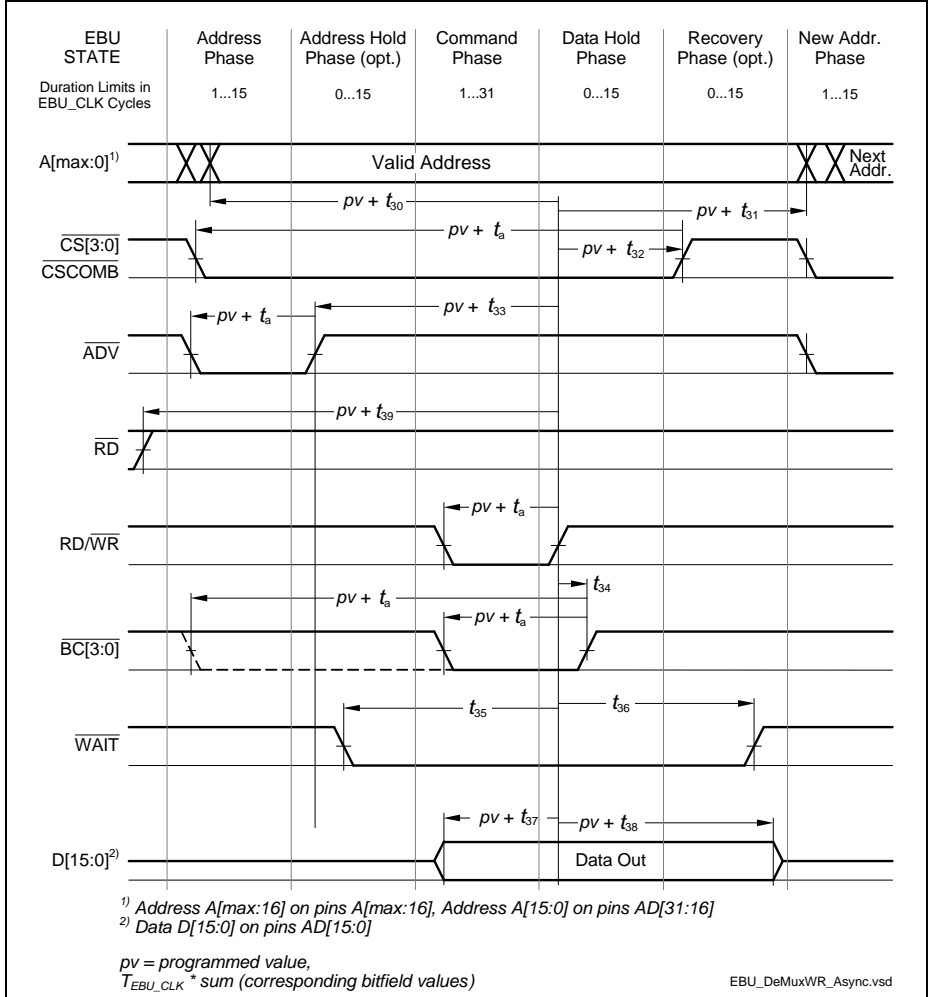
EBU STATE | Address Phase | Address Hold Phase (opt.) | Command Phase | Data Hold Phase | Recovery Phase (opt.) | New Addr. Phase

Duration Limits in EBU_CLK Cycles | 1...15 | 0...15 | 1...31 | 0...15 | 0...15 | 1...15

A[max:0]$^{1)}$

Valid Address

Next Addr.

$pv + t_{30}$

$pv + t_{31}$

$\overline{CS[3:0]}$
$\overline{CSCOMB}$

$pv + t_a$

$pv + t_{32}$

$pv + t_a$

$pv + t_{33}$

$\overline{ADV}$

$pv + t_{39}$

$\overline{RD}$

$pv + t_a$

RD/$\overline{WR}$

$t_{34}$

$pv + t_a$

$pv + t_a$

$\overline{BC[3:0]}$

$t_{35}$

$t_{36}$

$\overline{WAIT}$

$pv + t_{37}$

$pv + t_{38}$

D[15:0]$^{2)}$

Data Out

$^{1)}$ Address A[max:16] on pins A[max:16], Address A[15:0] on pins AD[31:16]
$^{2)}$ Data D[15:0] on pins AD[15:0]

pv = programmed value,
$T_{EBU\_CLK}$ * sum (corresponding bitfield values)

EBU_DeMuxWR_Async.vsd